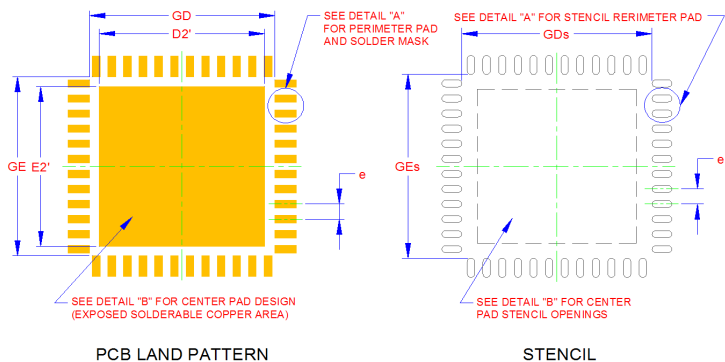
GD

D2'

SEE DETAIL "A" FOR PERIMETER PAD AND SOLDER MASK

GE E2'

e

SEE DETAIL "B" FOR CENTER PAD DESIGN (EXPOSED SOLDERABLE COPPER AREA)

PCB LAND PATTERN

SEE DETAIL "A" FOR STENCIL RERIMETER PAD

GDs

GEs

e

SEE DETAIL "B" FOR CENTER PAD STENCIL OPENINGS

STENCIL